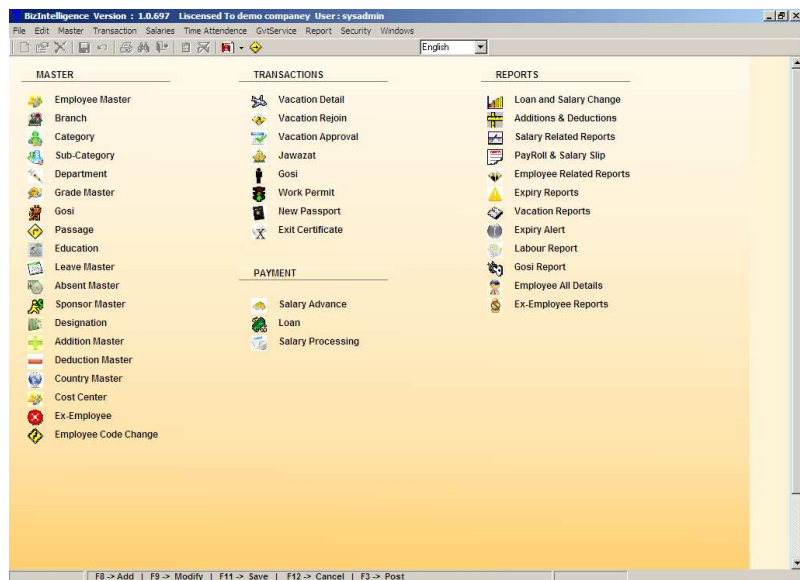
BizIntelligence Version : 1.0.697 Liscensed To demo company User : sysadmin

File Edit Master Transaction Salaries Time Attendence GvtService Report Security Windows

English

MASTER

Employee Master
Branch
Category
Sub-Category
Department
Grade Master
Gosi
Passage
Education
Leave Master
Absent Master
Sponsor Master
Designation
Addition Master
Deduction Master
Country Master
Cost Center
Ex-Employee
Employee Code Change

TRANSACTIONS

Vacation Detail
Vacation Rejoin
Vacation Approval
Jawazat
Gosi
Work Permit
New Passport
Exit Certificate

PAYMENT

Salary Advance
Loan
Salary Processing

REPORTS

Loan and Salary Change
Additions & Deductions
Salary Related Reports
PayRoll & Salary Slip
Employee Related Reports
Expiry Reports
Vacation Reports
Expiry Alert
Labour Report
Gosi Report
Employee All Details
Ex-Employee Reports

F8 -> Add | F9 -> Modify | F11 -> Save | F12 -> Cancel | F3 -> Post